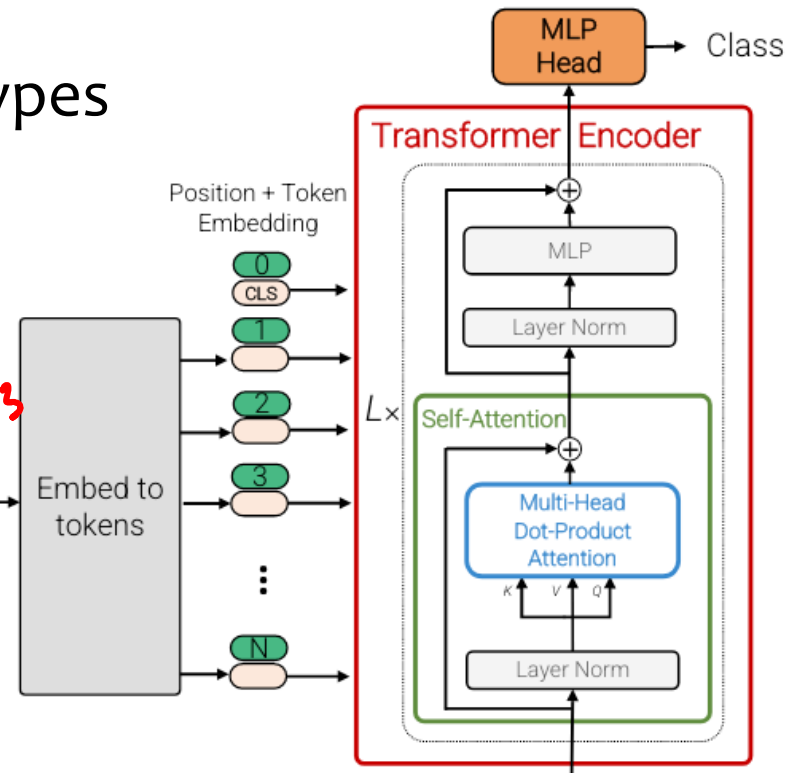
ypes

MLP Head

Class

Transformer Encoder

Position + Token Embedding

0
CLS
1
2
3
⋮
N

Embed to tokens

$L\times$

MLP

Layer Norm

Self-Attention

Multi-Head Dot-Product Attention

K V Q

Layer Norm